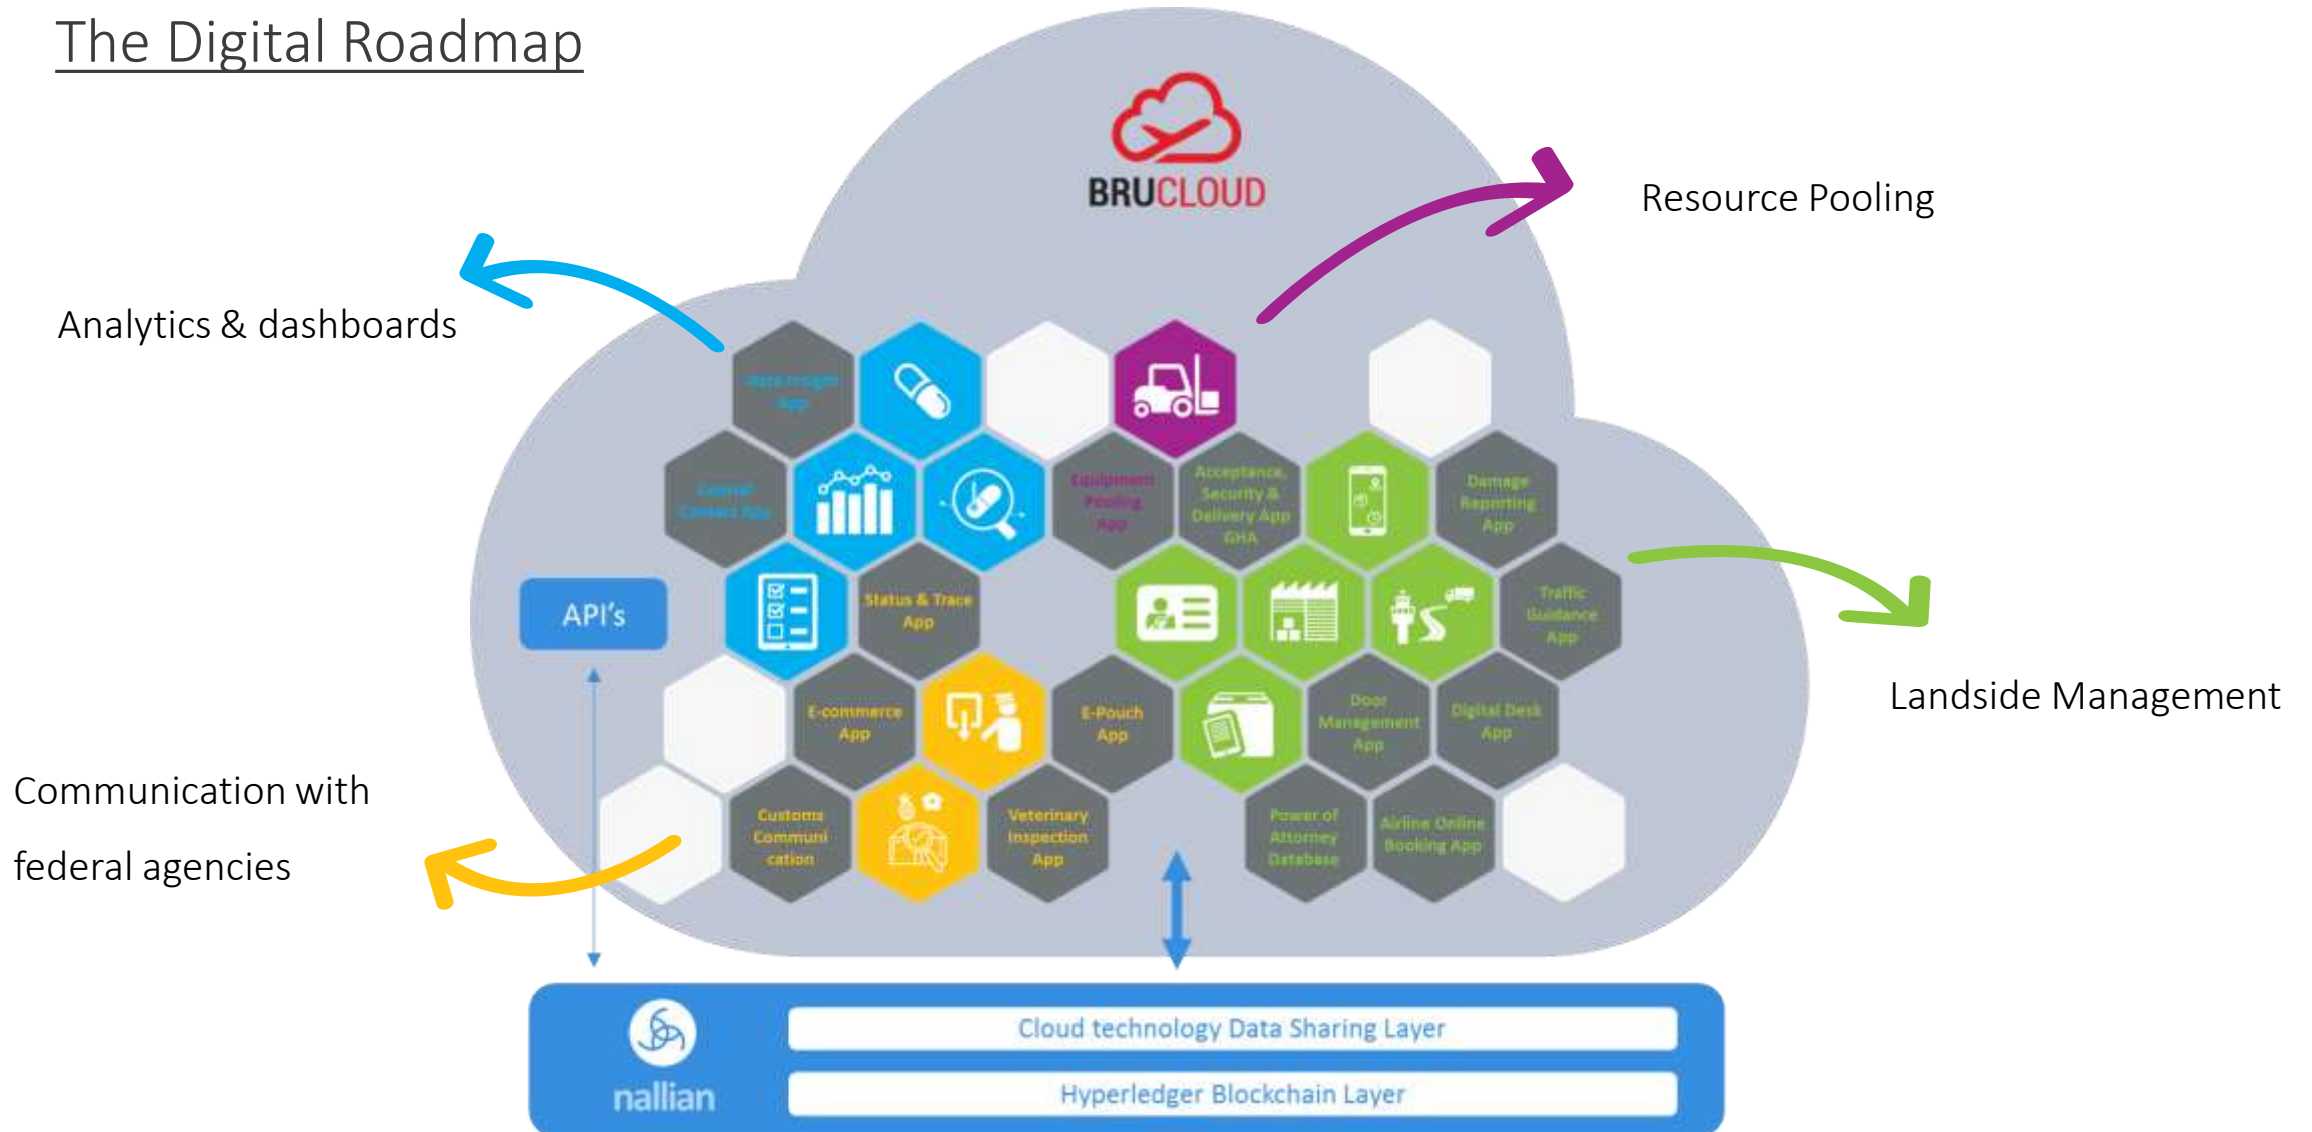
The Digital Roadmap

BRUCLOUD

Resource Pooling

Analytics & dashboards

Data Insight App

Central Contact App

Equipment Pooling App

Acceptance, Security & Delivery App GHA

Damage Reporting App

API's

Status & Trace App

Traffic Guidance App

Landside Management

E-commerce App

E-Pouch App

Door Management App

Digital Desk App

Communication with

federal agencies

Customs Communication

Veterinary Inspection App

Power of Attorney Database

Airline Online Booking App

nallian

Cloud technology Data Sharing Layer

Hyperledger Blockchain Layer